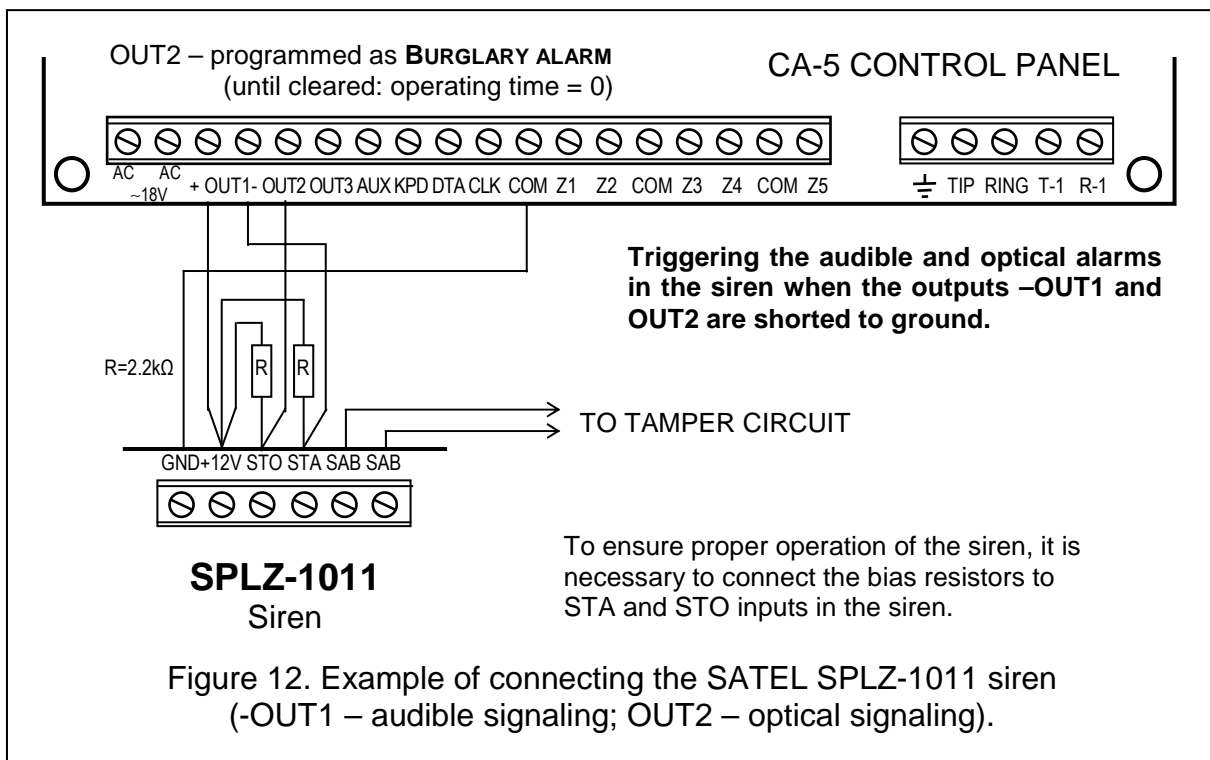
OUT2 – programmed as BURGLARY ALARM
(until cleared: operating time = 0)

CA-5 CONTROL PANEL

AC AC ~18V + OUT1- OUT2 OUT3 AUX KPD DTA CLK COM Z1 Z2 COM Z3 Z4 COM Z5

TIP RING T-1 R-1

Triggering the audible and optical alarms in the siren when the outputs –OUT1 and OUT2 are shorted to ground.

R=2.2kΩ

R R

TO TAMPER CIRCUIT

GND +12V STO STA SAB SAB

SPLZ-1011
Siren

To ensure proper operation of the siren, it is necessary to connect the bias resistors to STA and STO inputs in the siren.

Figure 12. Example of connecting the SATEL SPLZ-1011 siren (-OUT1 – audible signaling; OUT2 – optical signaling).